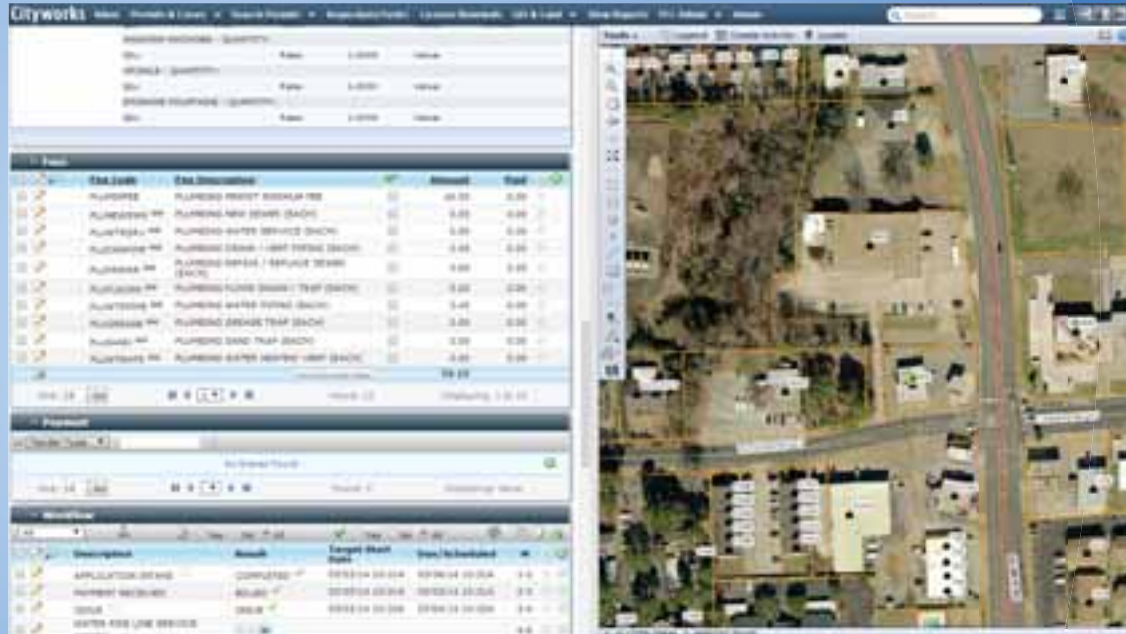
Cityworks Inbox Permits & Cases Search Permits Inspections/Tasks License Renewals GIS & Land Data Reports PLL Admin Admin

Fees

| | Fee Code | Fee Description | | Amount | Paid |
|---|---|---|---|---|---|
| | PLUMBPERMIT | PLUMBING PERMIT MINIMUM FEE | | 40.00 | 0.00 |
| | PLUMBSEWER | PLUMBING NEW SEWER (EACH) | | 0.00 | 0.00 |
| | PLUMBWATER | PLUMBING WATER SERVICE (EACH) | | 0.00 | 0.00 |
| | PLUMBDWV | PLUMBING DRAIN / VENT PIPING (EACH) | | 0.00 | 0.00 |
| | PLUMBREPAIR | PLUMBING REPAIR / REPLACE SEWER (EACH) | | 0.00 | 0.00 |
| | PLUMBFLOOR | PLUMBING FLOOR DRAIN / TRAP (EACH) | | 0.00 | 0.00 |
| | PLUMBWATERPIPE | PLUMBING WATER PIPING (EACH) | | 0.00 | 0.00 |
| | PLUMBGREASE | PLUMBING GREASE TRAP (EACH) | | 0.00 | 0.00 |
| | PLUMBSAND | PLUMBING SAND TRAP (EACH) | | 0.00 | 0.00 |
| | PLUMBWATERHEATER | PLUMBING WATER HEATER / VENT (EACH) | | 0.00 | 0.00 |

Payment

No Items Found

Workflow

| | Description | Result | Target Start Date | Due/Scheduled | |
|---|---|---|---|---|---|
| | APPLICATION INTAKE | COMPLETED | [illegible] | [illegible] | |
| | PAYMENT RECEIVED | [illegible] | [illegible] | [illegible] | |
| | ISSUE | ISSUE | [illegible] | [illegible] | |
| | WATER FEE LINE SERVICE | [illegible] | | | |

Tools Legend Create Activity Locate